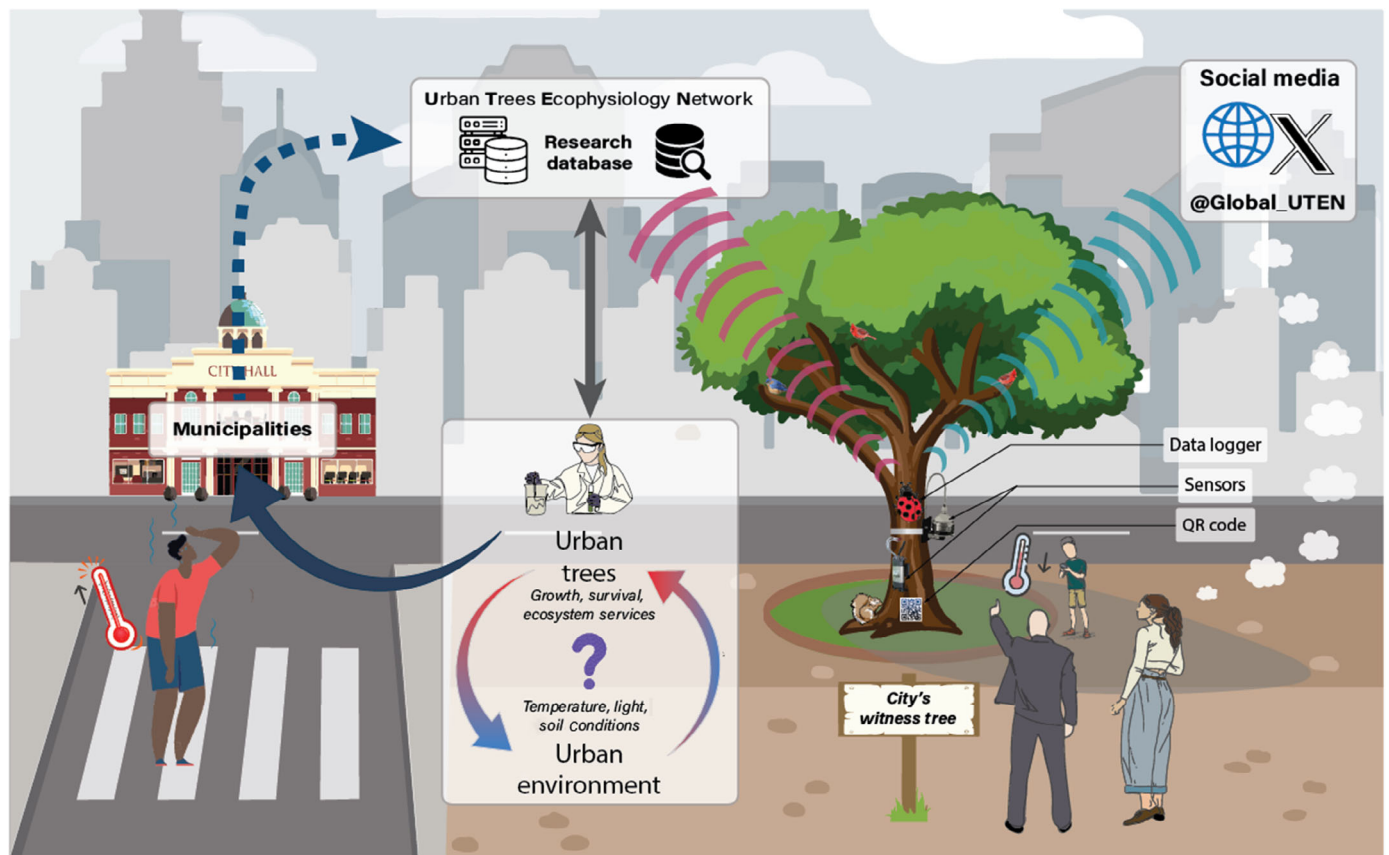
Urban Trees Ecophysiology Network

Research database

Social media

@Global_UTEN

CITY HALL

Municipalities

Data logger

Sensors

QR code

Urban trees

Growth, survival, ecosystem services

?

Temperature, light, soil conditions

Urban environment

City's witness tree